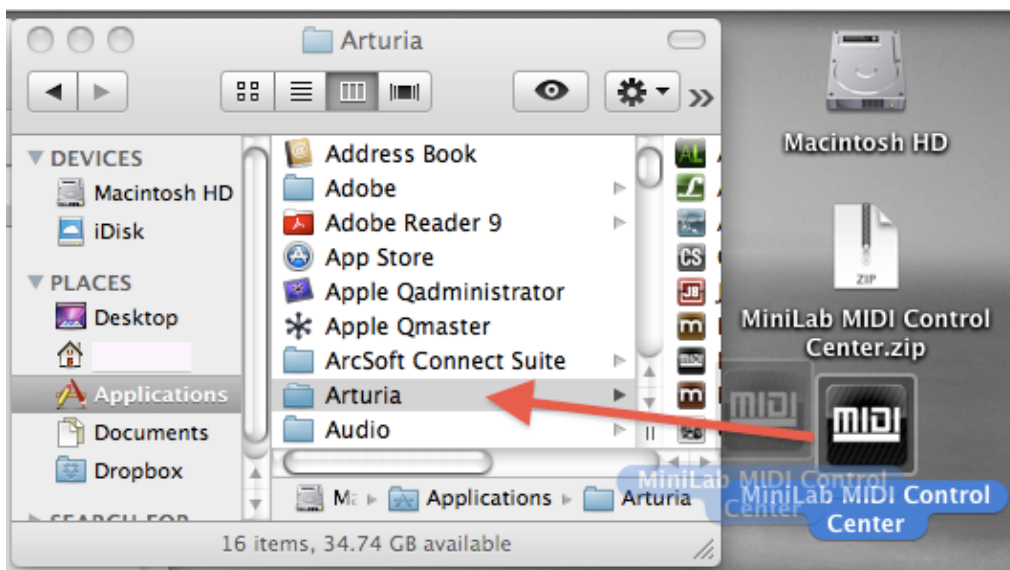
Arturia

DEVICES
Macintosh HD
iDisk
PLACES
Desktop
Applications
Documents
Dropbox
SEARCH FOR

Address Book
Adobe
Adobe Reader 9
App Store
Apple Qadministrator
Apple Qmaster
ArcSoft Connect Suite
Arturia
Audio

Ma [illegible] ▸ Applications ▸ Arturia

16 items, 34.74 GB available

Macintosh HD

ZIP
MiniLab MIDI Control Center.zip

MIDI
MIDI
MiniLab MIDI Control Center
MiniLab MIDI Control Center